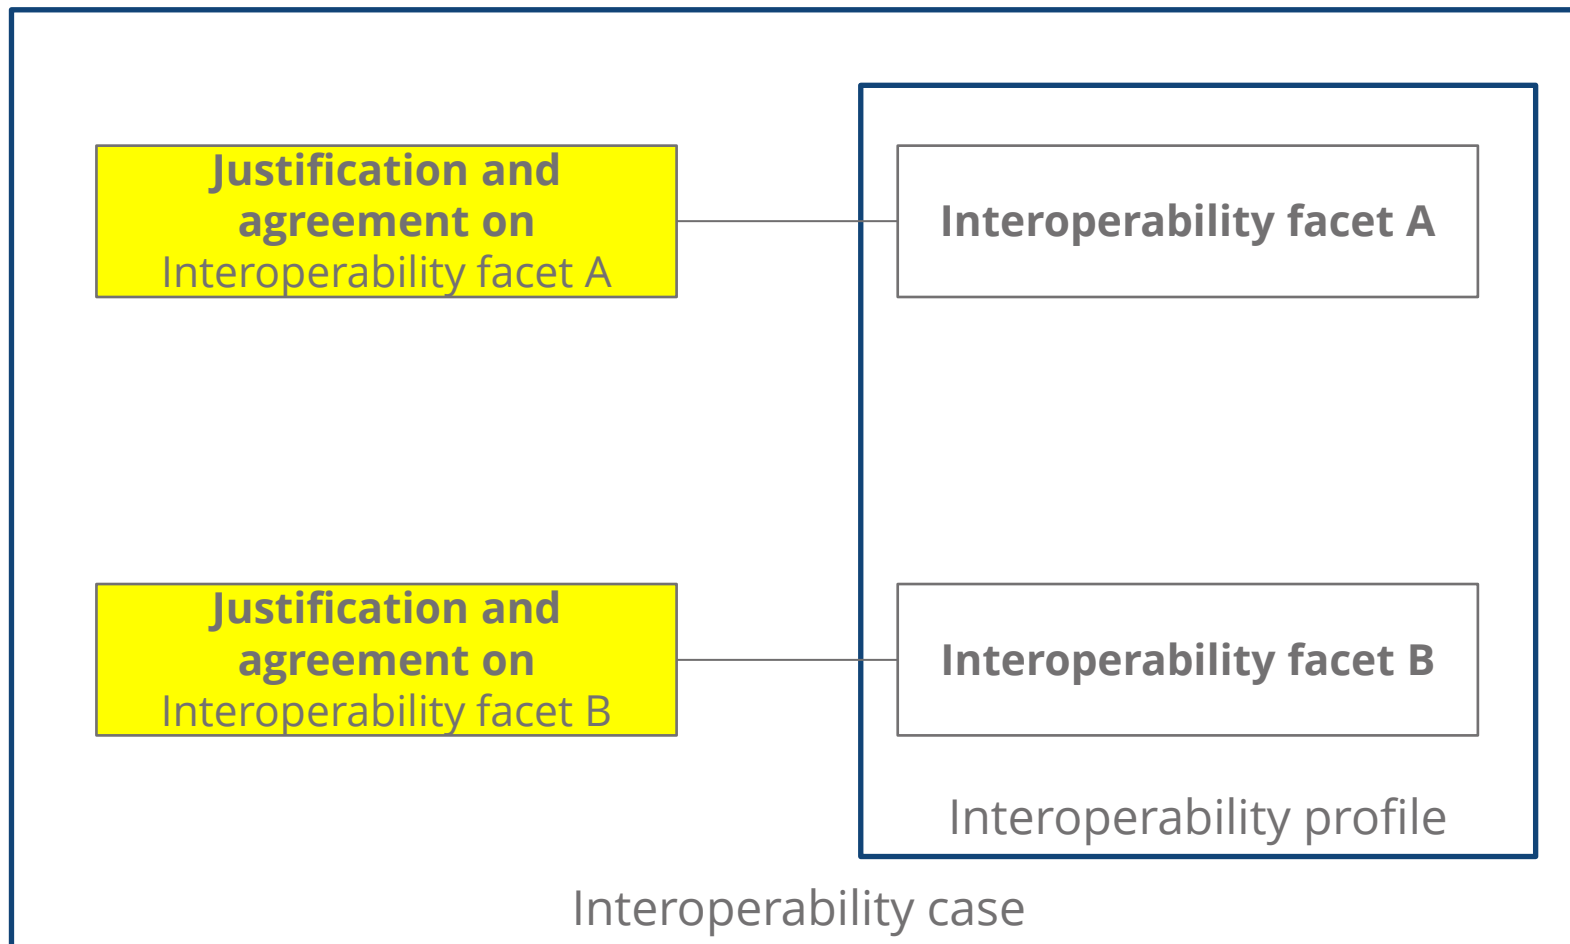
Justification and agreement on Interoperability facet A

Interoperability facet A

Justification and agreement on Interoperability facet B

Interoperability facet B

Interoperability profile

Interoperability case